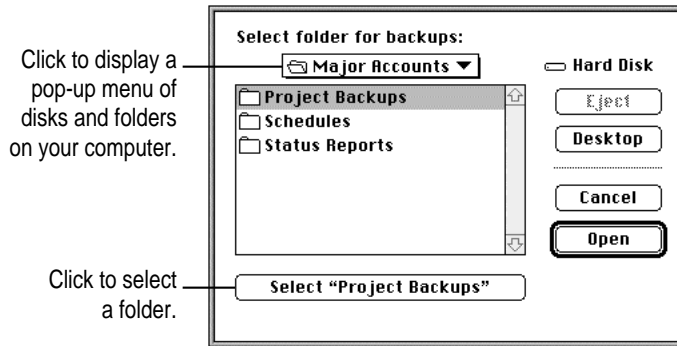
Click to display a pop-up menu of disks and folders on your computer.

Click to select a folder.

Select folder for backups:

Major Accounts ▼

Hard Disk

Project Backups

Schedules

Status Reports

Eject

Desktop

Cancel

Open

Select "Project Backups"